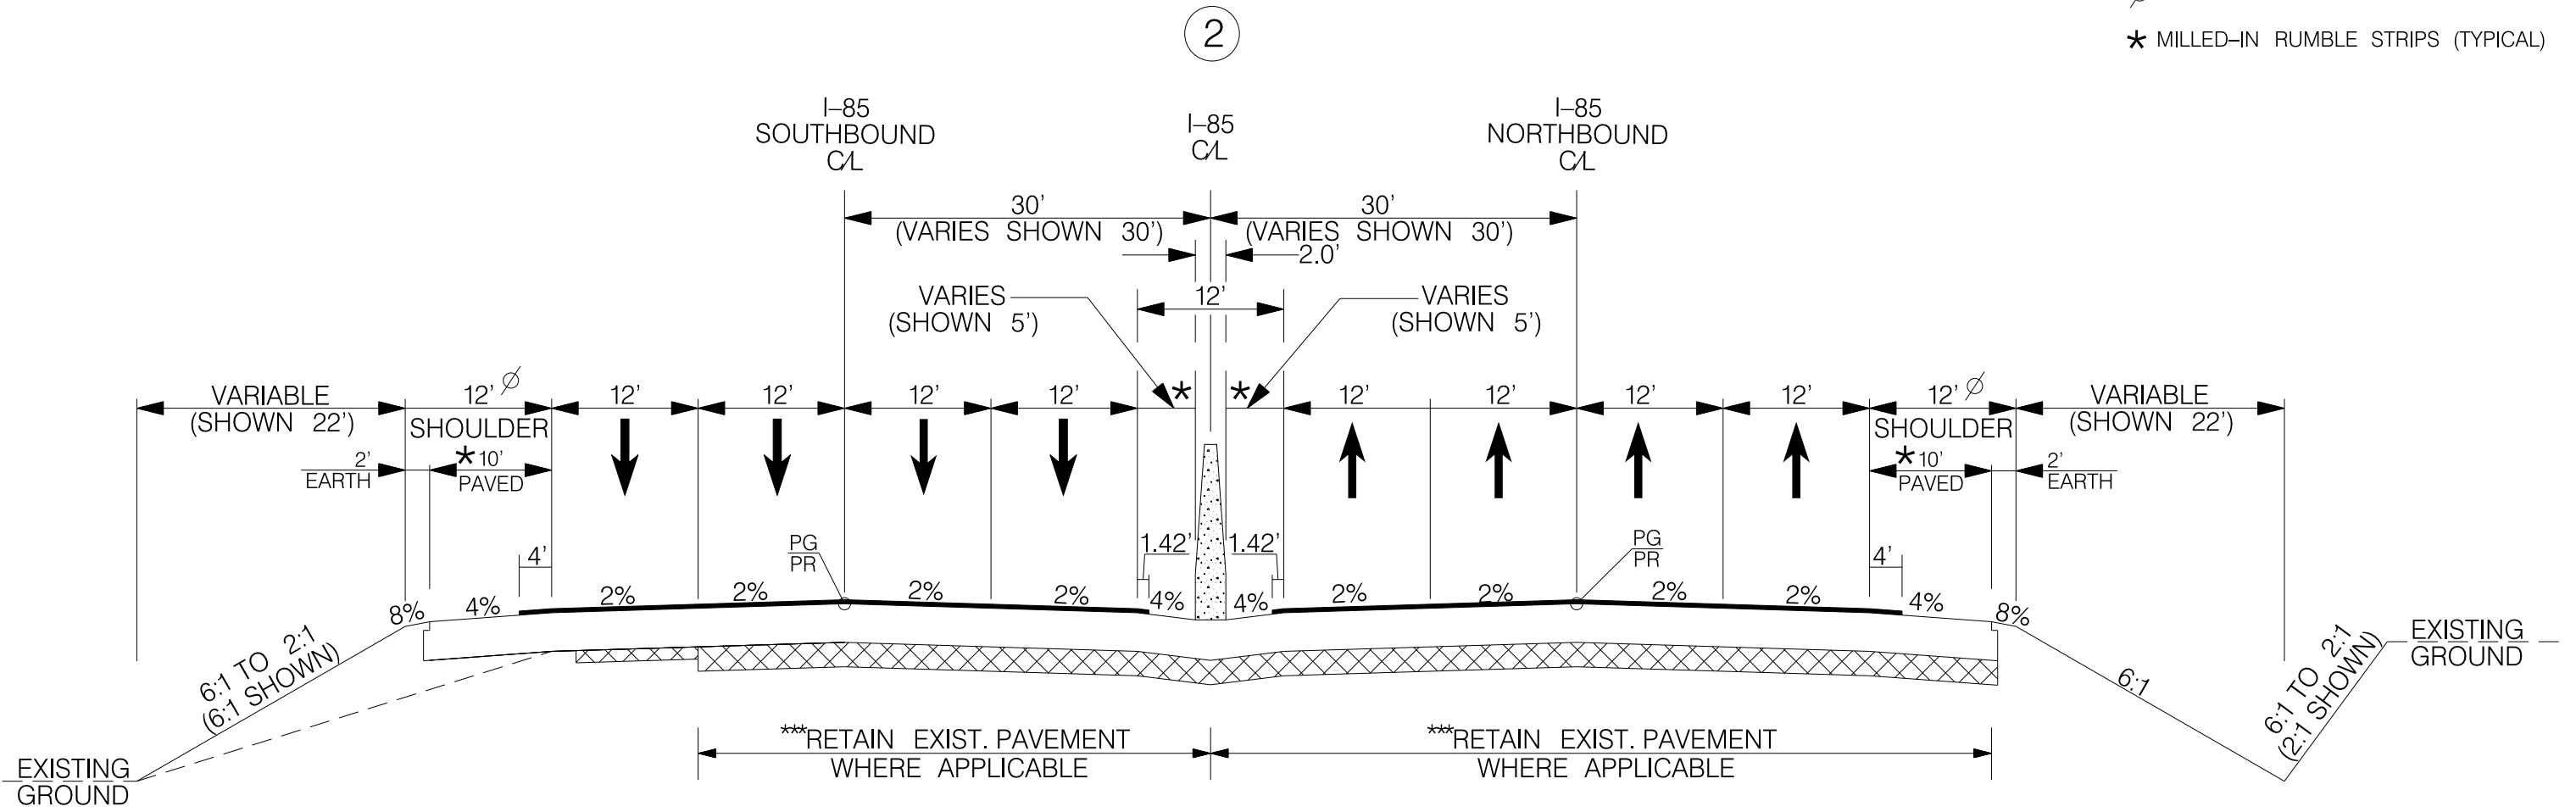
2

* MILLED–IN RUMBLE STRIPS (TYPICAL)

I–85
SOUTHBOUND
C/L

I–85
C/L

I–85
NORTHBOUND
C/L

30'
(VARIES SHOWN 30')

30'
(VARIES SHOWN 30')

2.0'

12'

VARIES
(SHOWN 5')

VARIES
(SHOWN 5')

VARIABLE
(SHOWN 22')

12' ∅
SHOULDER

12'

12'

12'

12'

*

*

12'

12'

12'

12'

12' ∅
SHOULDER

VARIABLE
(SHOWN 22')

2'
EARTH

*10'
PAVED

*10'
PAVED

2'
EARTH

4'

PG
PR

1.42'

1.42'

PG
PR

4'

8%

4%

2%

2%

2%

2%

4%

4%

2%

2%

2%

2%

4%

8%

6:1 TO 2:1
(6:1 SHOWN)

6:1

6:1 TO 2:1
(2:1 SHOWN)

EXISTING
GROUND

EXISTING
GROUND

***RETAIN EXIST. PAVEMENT
WHERE APPLICABLE

***RETAIN EXIST. PAVEMENT
WHERE APPLICABLE